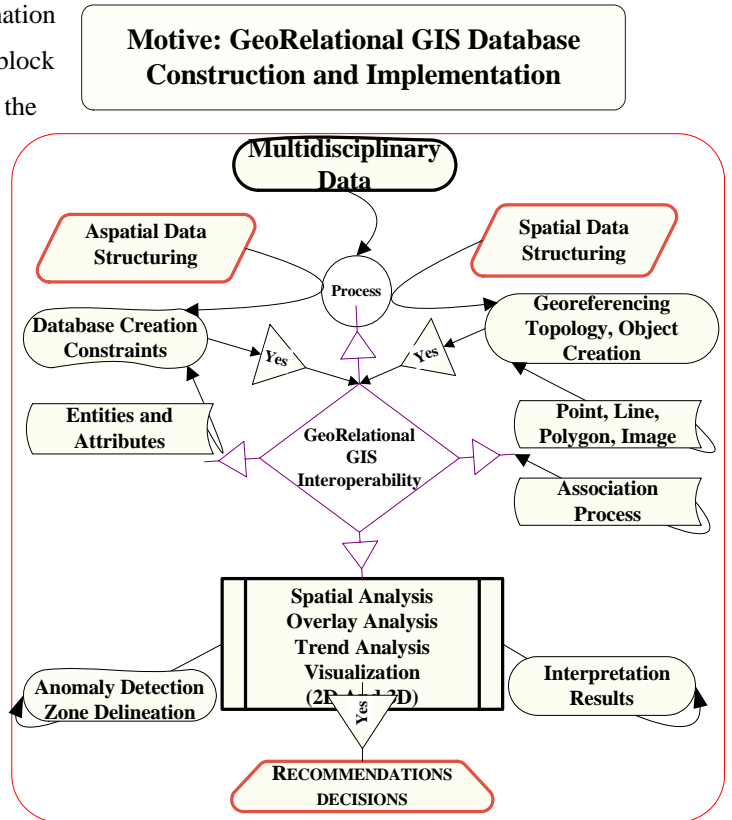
nation
block
the

Motive: GeoRelational GIS Database Construction and Implementation

Multidisciplinary Data

Aspatial Data Structuring

Spatial Data Structuring

Process

Database Creation Constraints

Georeferencing Topology, Object Creation

Yes

Yes

Entities and Attributes

GeoRelational GIS Interoperability

Point, Line, Polygon, Image

Association Process

Spatial Analysis
Overlay Analysis
Trend Analysis
Visualization
(2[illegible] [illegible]D)

Anomaly Detection Zone Delineation

Interpretation Results

Yes

RECOMMENDATIONS DECISIONS